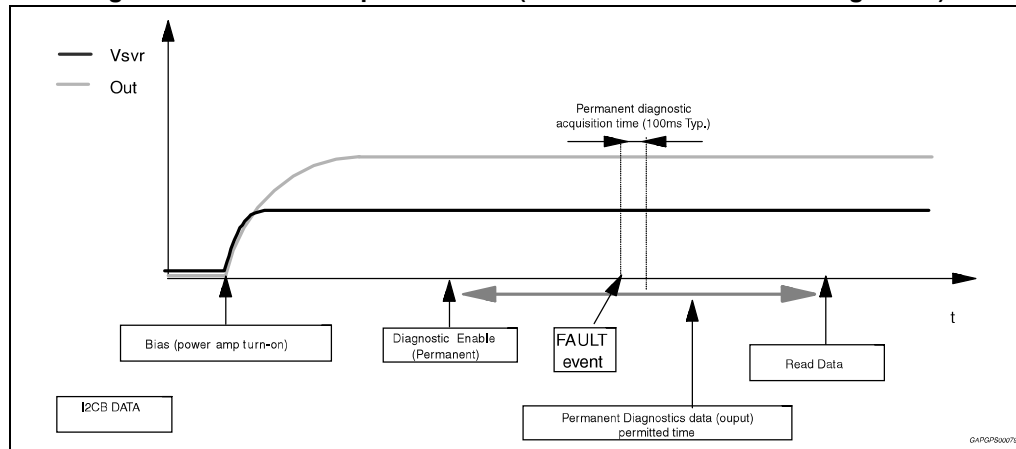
Vsvr

Out

Permanent diagnostic acquisition time (100ms Typ.)

t

Bias (power amp turn-on)

Diagnostic Enable (Permanent)

FAULT event

Read Data

I2CB DATA

Permanent Diagnostics data (ouput) permitted time

GAPGPS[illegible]